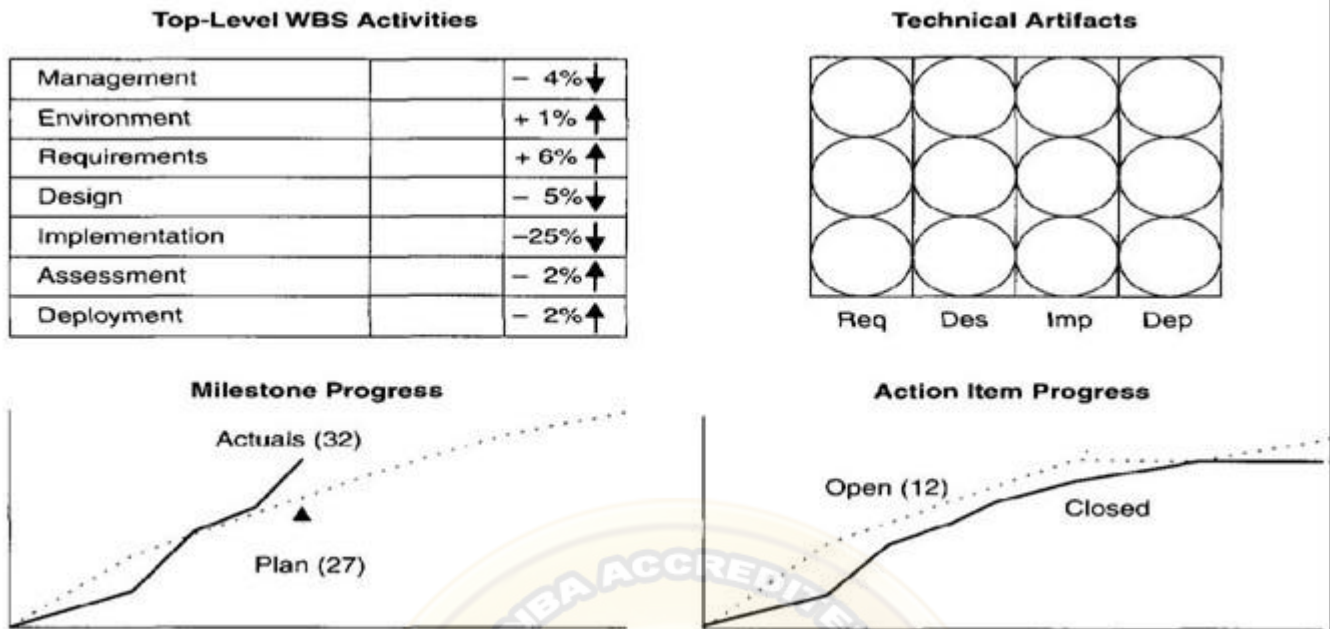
Top-Level WBS Activities

| Management | | − 4%↓ |
|---|---|---|
| Environment | | + 1%↑ |
| Requirements | | + 6%↑ |
| Design | | − 5%↓ |
| Implementation | | −25%↓ |
| Assessment | | − 2%↑ |
| Deployment | | − 2%↑ |

Technical Artifacts

Req Des Imp Dep

Milestone Progress

Actuals (32)

Plan (27)

Action Item Progress

Open (12)

Closed

NBA ACCREDITE